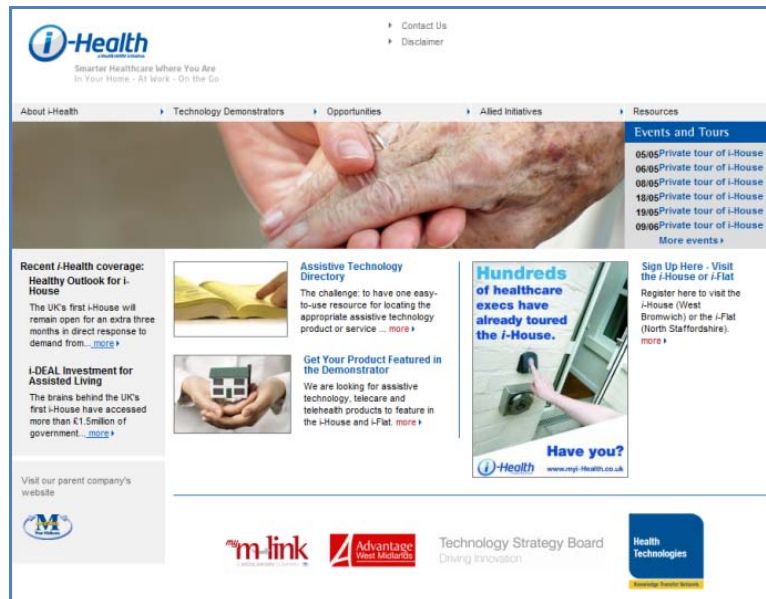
i-Health
a Health MRI initiative
Smarter Healthcare Where You Are
In Your Home - At Work - On the Go

Contact Us
Disclaimer

About i-Health
Technology Demonstrators
Opportunities
Allied Initiatives
Resources

Events and Tours
05/05 Private tour of i-House
06/05 Private tour of i-House
08/05 Private tour of i-House
18/05 Private tour of i-House
19/05 Private tour of i-House
09/06 Private tour of i-House
More events

Recent i-Health coverage:
Healthy Outlook for i-House
The UK's first i-House will remain open for an extra three months in direct response to demand from... more

i-DEAL Investment for Assisted Living
The brains behind the UK's first i-House have accessed more than £1.5million of government... more

Visit our parent company's website

Assistive Technology Directory
The challenge: to have one easy-to-use resource for locating the appropriate assistive technology product or service ... more

Get Your Product Featured in the Demonstrator
We are looking for assistive technology, telecare and telehealth products to feature in the i-House and i-Flat. more

Hundreds of healthcare execs have already toured the i-House.
Have you?
i-Health
www.myi-Health.co.uk

Sign Up Here - Visit the i-House or i-Flat
Register here to visit the i-House (West Bromwich) or the i-Flat (North Staffordshire). more

my m-link
Advantage West Midlands
Technology Strategy Board
Driving Innovation
Health Technologies
Knowledge Transfer Network